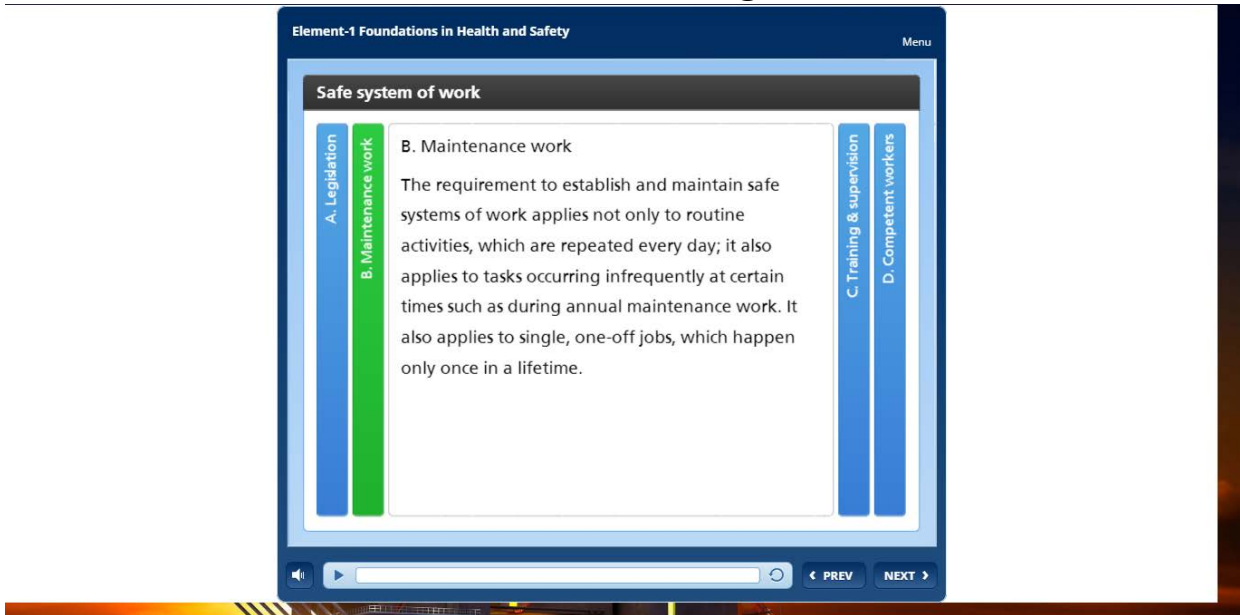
Element-1 Foundations in Health and Safety

Menu

Safe system of work

A. Legislation

B. Maintenance work

B. Maintenance work

The requirement to establish and maintain safe systems of work applies not only to routine activities, which are repeated every day; it also applies to tasks occurring infrequently at certain times such as during annual maintenance work. It also applies to single, one-off jobs, which happen only once in a lifetime.

C. Training & supervision

D. Competent workers

‹ PREV

NEXT ›